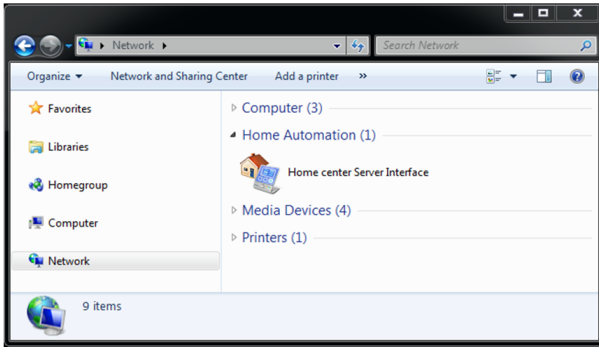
Network ▸

Search Network

Organize ▾ Network and Sharing Center Add a printer »

Favorites

Libraries

Homegroup

Computer

Network

Computer (3)

Home Automation (1)

Home center Server Interface

Media Devices (4)

Printers (1)

9 items